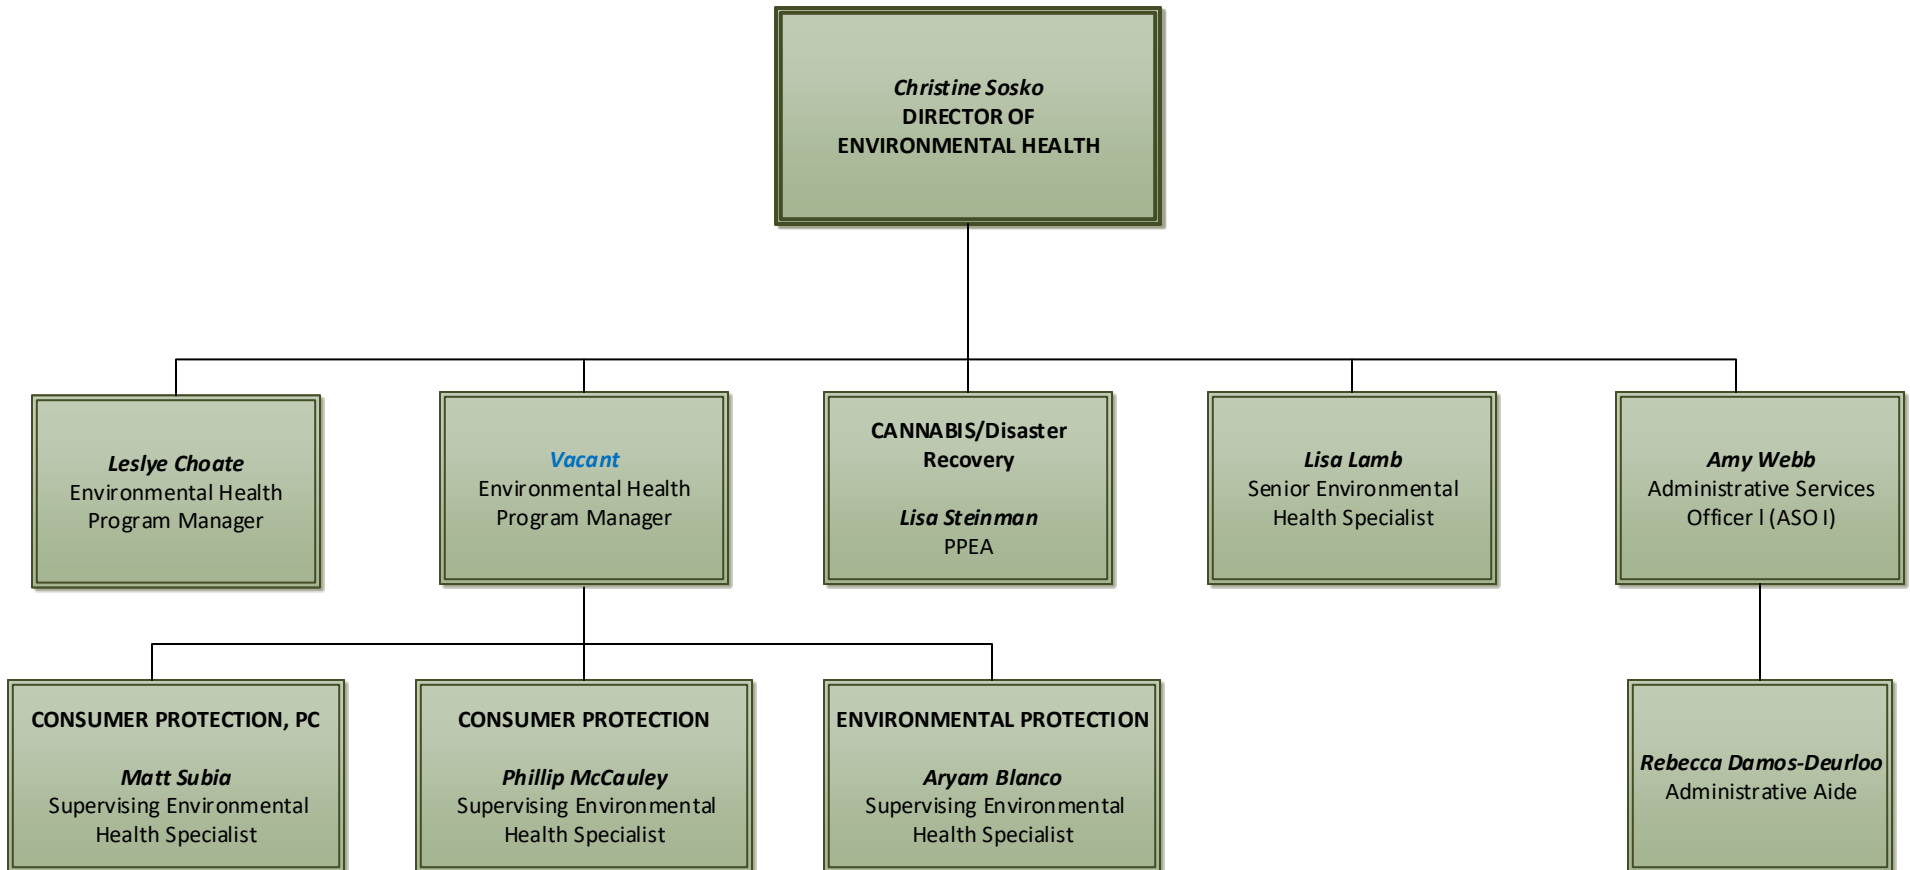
Christine Sosko
DIRECTOR OF
ENVIRONMENTAL HEALTH

Leslye Choate
Environmental Health
Program Manager

Vacant
Environmental Health
Program Manager

CANNABIS/Disaster
Recovery

Lisa Steinman
PPEA

Lisa Lamb
Senior Environmental
Health Specialist

Amy Webb
Administrative Services
Officer I (ASO I)

CONSUMER PROTECTION, PC

Matt Subia
Supervising Environmental
Health Specialist

CONSUMER PROTECTION

Phillip McCauley
Supervising Environmental
Health Specialist

ENVIRONMENTAL PROTECTION

Aryam Blanco
Supervising Environmental
Health Specialist

Rebecca Damos-Deurloo
Administrative Aide